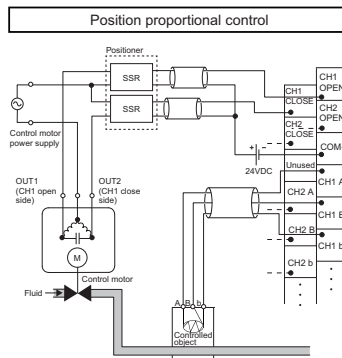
Position proportional control

Positioner

SSR

SSR

Control motor power supply

OUT1 (CH1 open side)

OUT2 (CH1 close side)

M

Control motor

Fluid

A B b

Controlled object

24VDC

CH1 OPEN

CH1 CLOSE

CH2 OPEN

CH2 CLOSE

COM

Unused

CH1 A

CH2 A

CH1 B

CH2 B

CH1 b

CH2 b